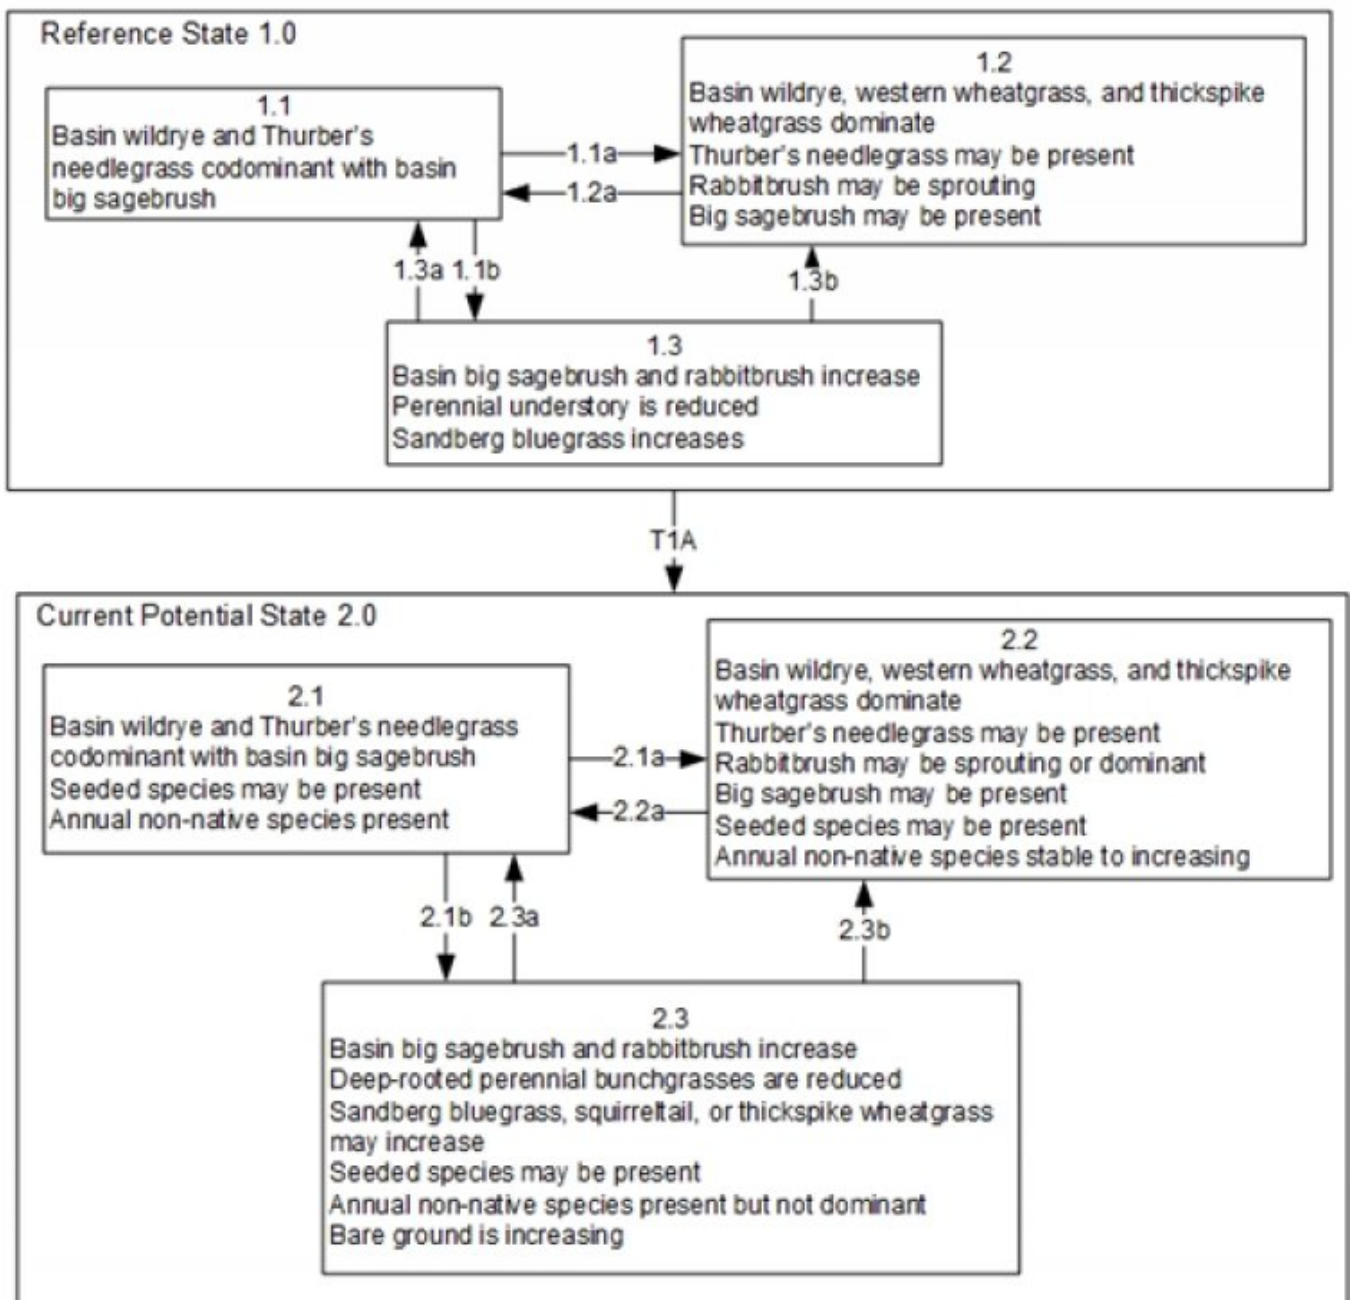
Reference State 1.0

1.1
Basin wildrye and Thurber's needlegrass codominant with basin big sagebrush

1.1a

1.2a

1.2
Basin wildrye, western wheatgrass, and thickspike wheatgrass dominate
Thurber's needlegrass may be present
Rabbitbrush may be sprouting
Big sagebrush may be present

1.3a 1.1b

1.3b

1.3
Basin big sagebrush and rabbitbrush increase
Perennial understory is reduced
Sandberg bluegrass increases

T1A

Current Potential State 2.0

2.1
Basin wildrye and Thurber's needlegrass codominant with basin big sagebrush
Seeded species may be present
Annual non-native species present

2.1a

2.2a

2.2
Basin wildrye, western wheatgrass, and thickspike wheatgrass dominate
Thurber's needlegrass may be present
Rabbitbrush may be sprouting or dominant
Big sagebrush may be present
Seeded species may be present
Annual non-native species stable to increasing

2.1b 2.3a

2.3b

2.3
Basin big sagebrush and rabbitbrush increase
Deep-rooted perennial bunchgrasses are reduced
Sandberg bluegrass, squirreltail, or thickspike wheatgrass may increase
Seeded species may be present
Annual non-native species present but not dominant
Bare ground is increasing